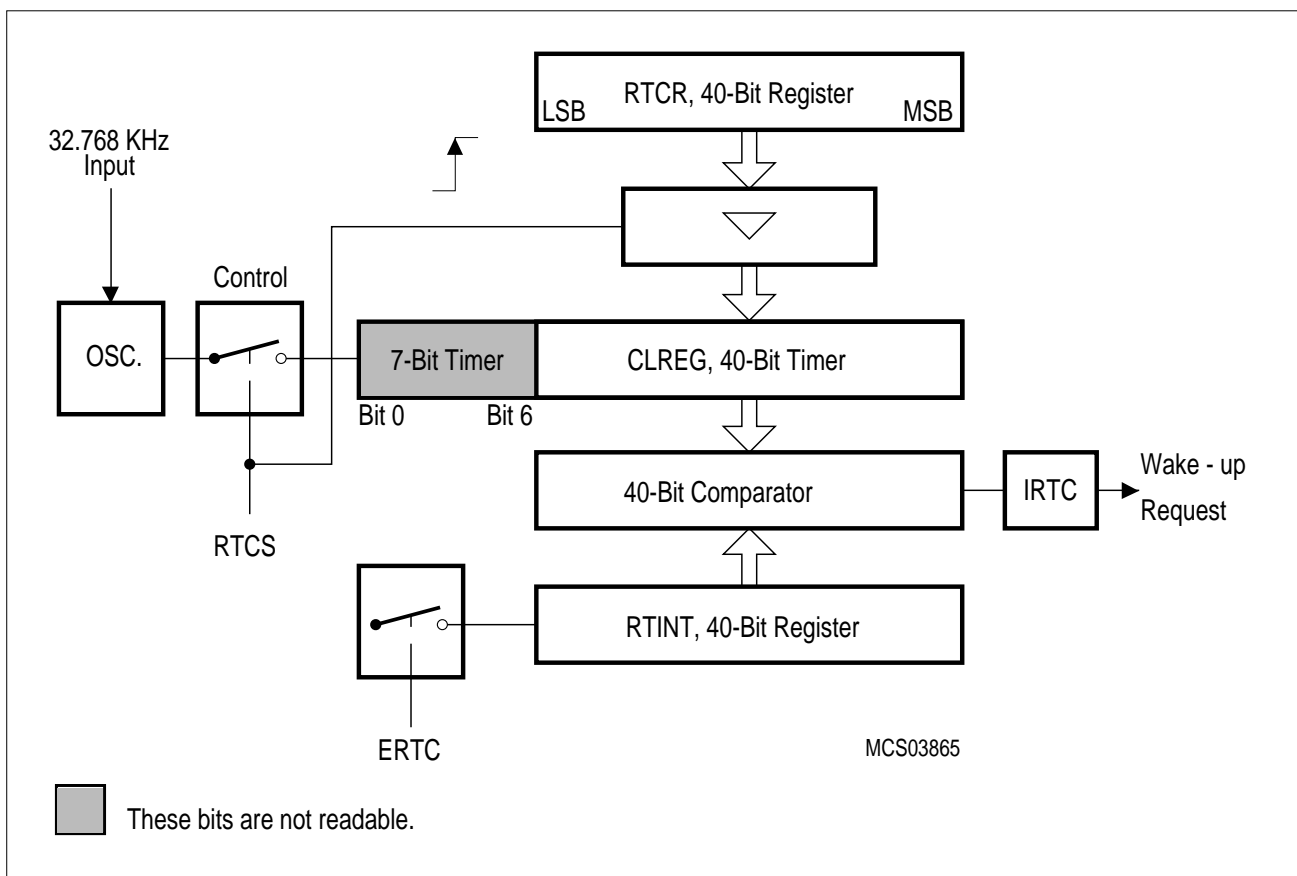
RTCR, 40-Bit Register
LSB
MSB
32.768 KHz Input
Control
OSC.
7-Bit Timer
CLREG, 40-Bit Timer
Bit 0
Bit 6
40-Bit Comparator
IRTC
Wake - up Request
RTCS
RTINT, 40-Bit Register
ERTC
MCS03865
These bits are not readable.